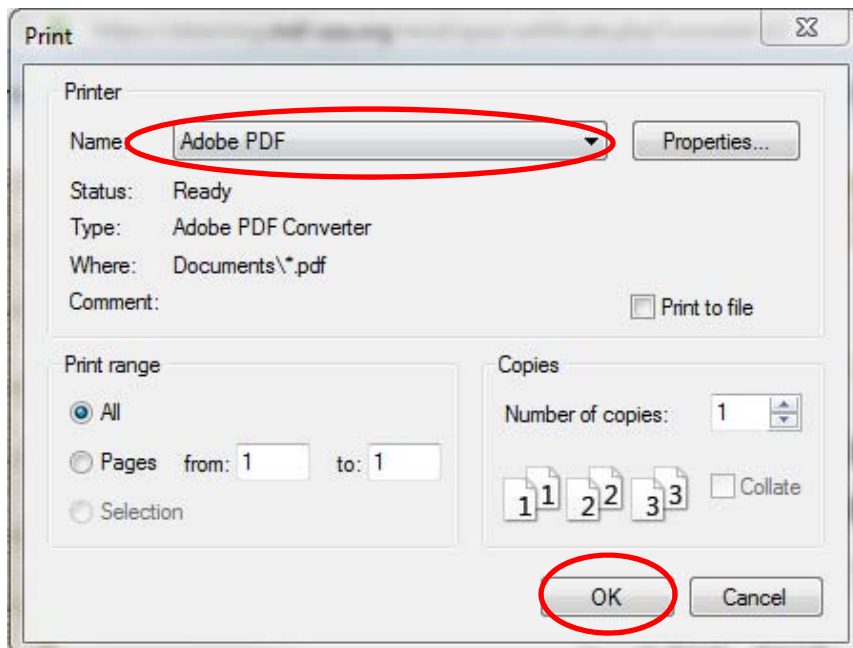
Print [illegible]

Printer

Name: Adobe PDF

Properties...

Status: Ready

Type: Adobe PDF Converter

Where: Documents\*.pdf

Comment:

Print to file

Print range

All

Pages from: 1 to: 1

Selection

Copies

Number of copies: 1

1 1 2 2 3 3

Collate

OK

Cancel